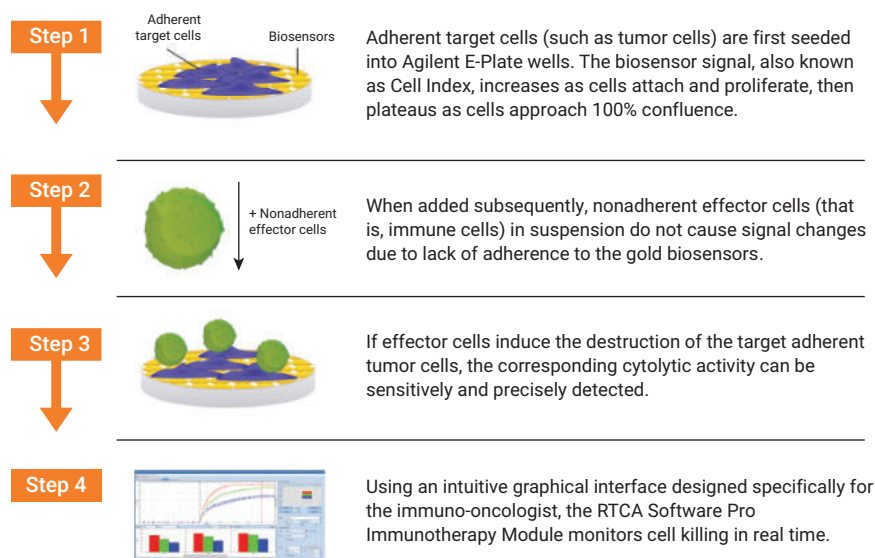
Step 1

Adherent target cells

Biosensors

Adherent target cells (such as tumor cells) are first seeded into Agilent E-Plate wells. The biosensor signal, also known as Cell Index, increases as cells attach and proliferate, then plateaus as cells approach 100% confluence.

Step 2

+ Nonadherent effector cells

When added subsequently, nonadherent effector cells (that is, immune cells) in suspension do not cause signal changes due to lack of adherence to the gold biosensors.

Step 3

If effector cells induce the destruction of the target adherent tumor cells, the corresponding cytolytic activity can be sensitively and precisely detected.

Step 4

Using an intuitive graphical interface designed specifically for the immuno-oncologist, the RTCA Software Pro Immunotherapy Module monitors cell killing in real time.